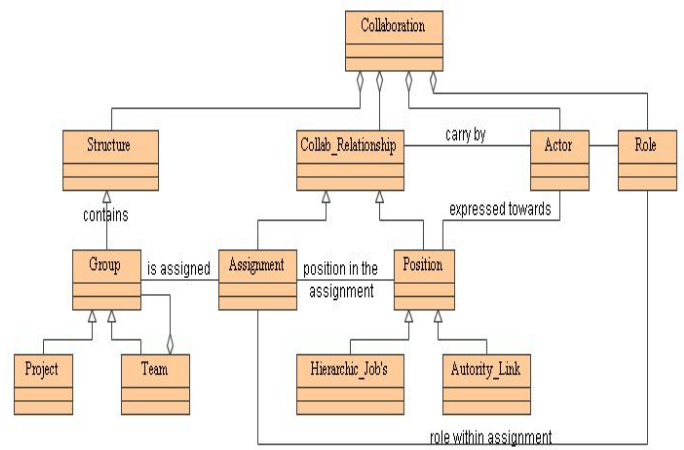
Collaboration

Structure

Collab_Relationship

carry by

Actor

Role

contains

expressed towards

Group

is assigned

Assignment

position in the assignment

Position

Project

Team

Hierarchic_Job's

Autority_Link

role within assignment